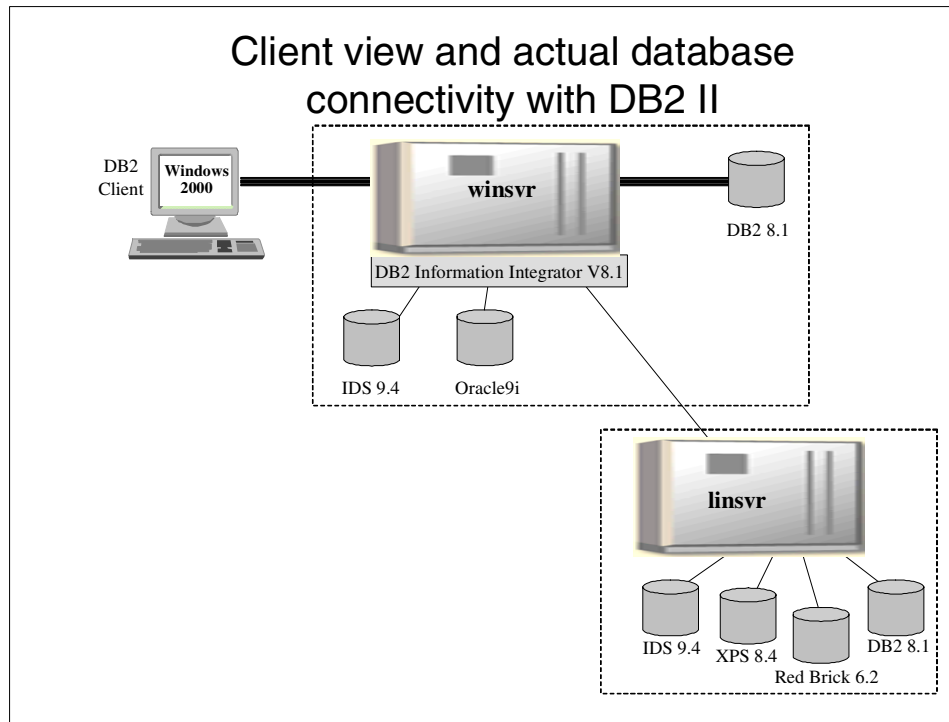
Client view and actual database connectivity with DB2 II

DB2 Client

Windows 2000

winsvr

DB2 8.1

DB2 Information Integrator V8.1

IDS 9.4

Oracle9i

linsvr

IDS 9.4

XPS 8.4

Red Brick 6.2

DB2 8.1